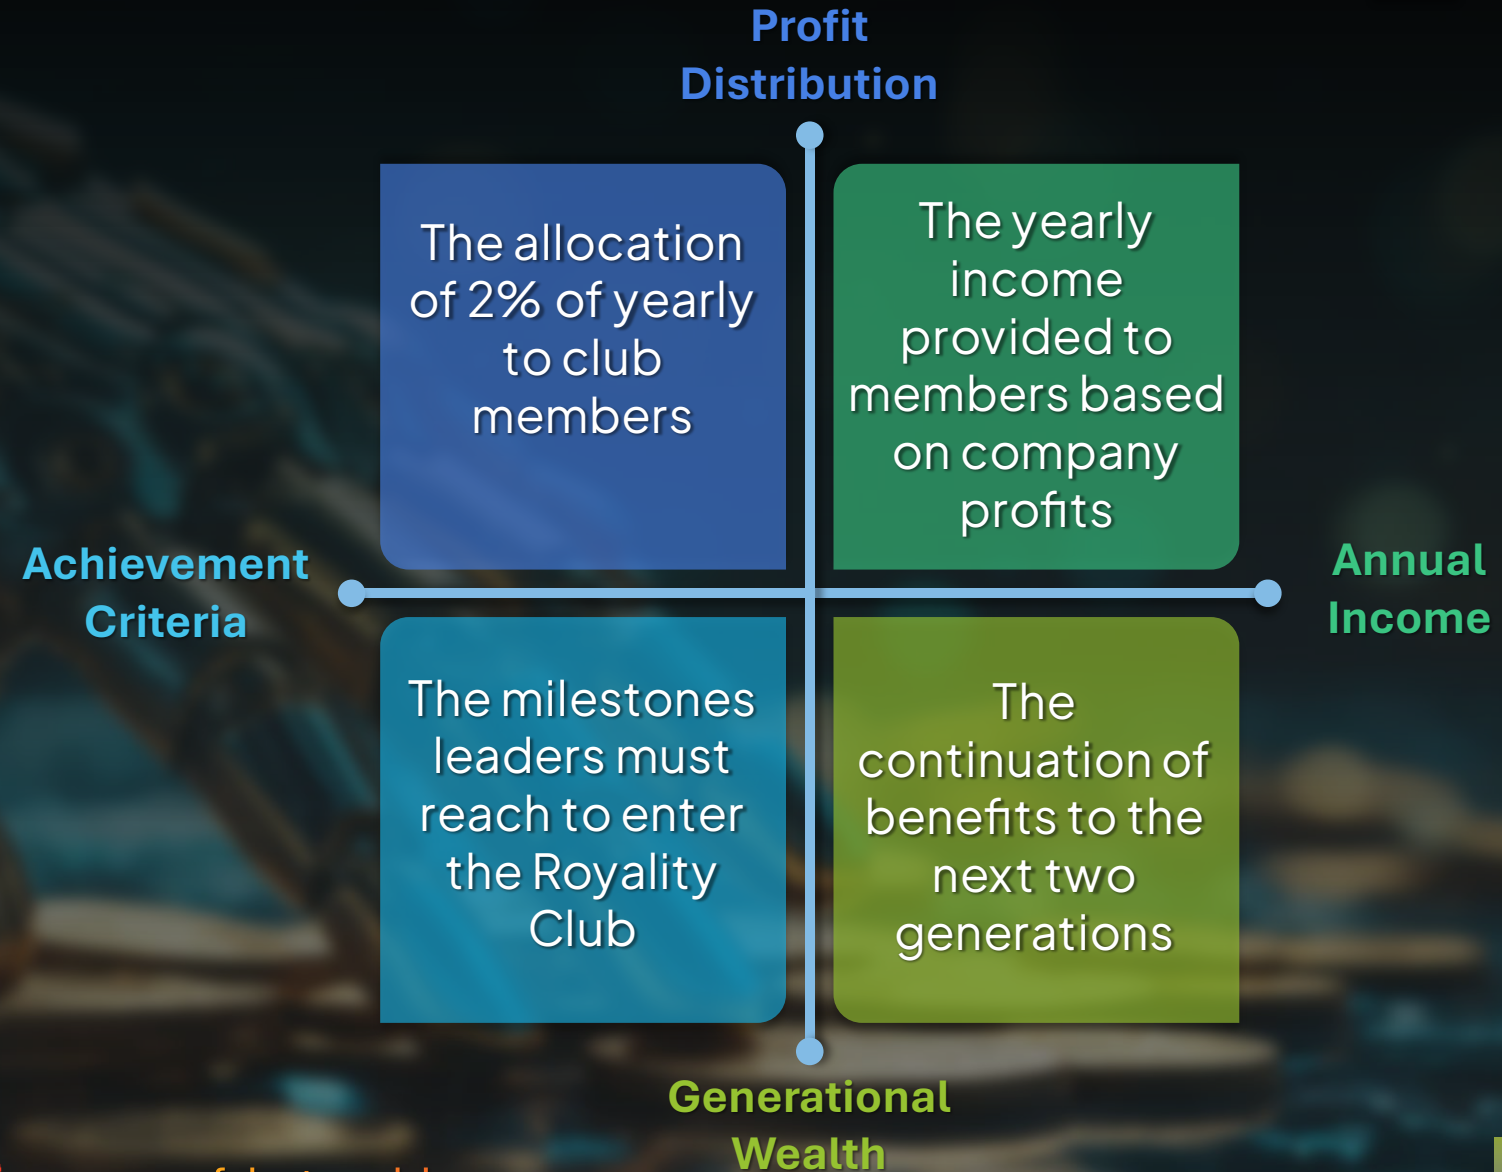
Profit Distribution

The allocation of 2% of yearly to club members

The yearly income provided to members based on company profits

Achievement Criteria

Annual Income

The milestones leaders must reach to enter the Royality Club

The continuation of benefits to the next two generations

Generational Wealth